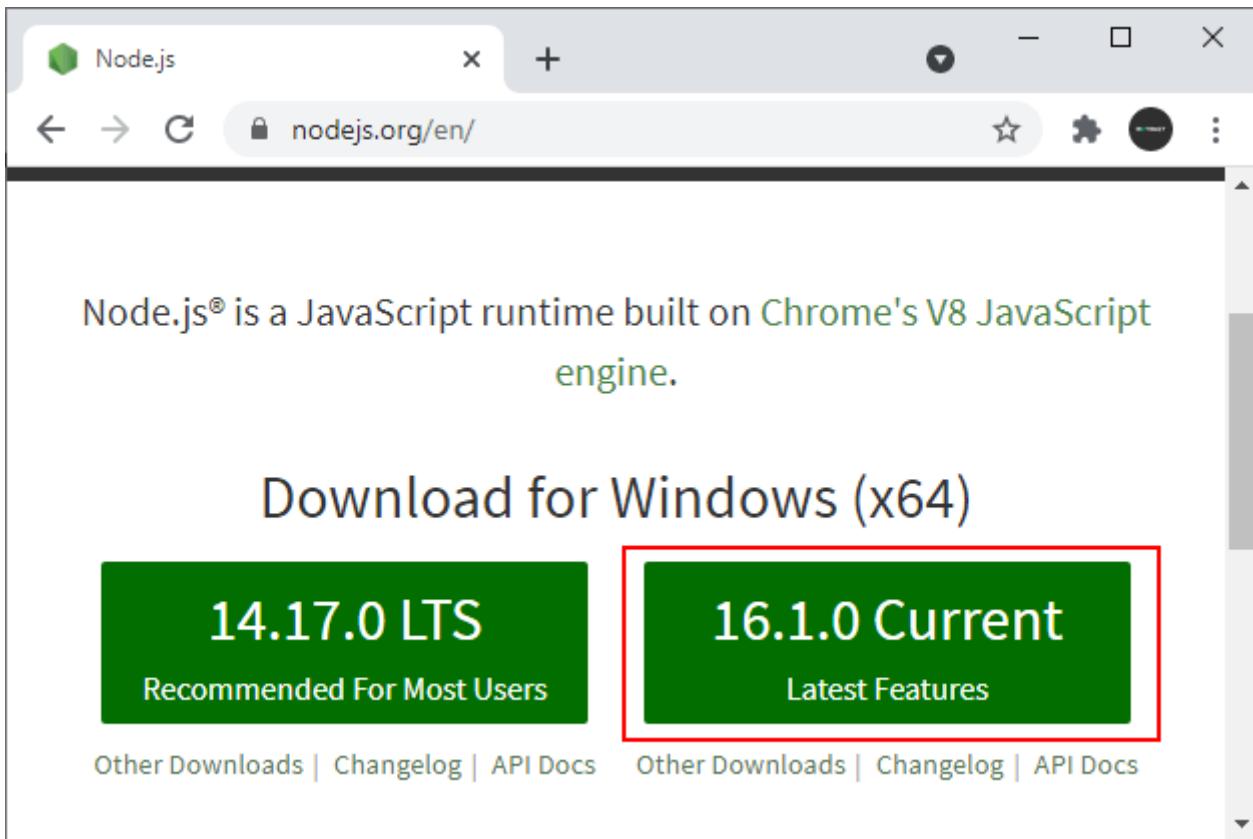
Node.js

nodejs.org/en/

Node.js® is a JavaScript runtime built on Chrome's V8 JavaScript engine.

Download for Windows (x64)

14.17.0 LTS
Recommended For Most Users

16.1.0 Current
Latest Features

Other Downloads | Changelog | API Docs

Other Downloads | Changelog | API Docs